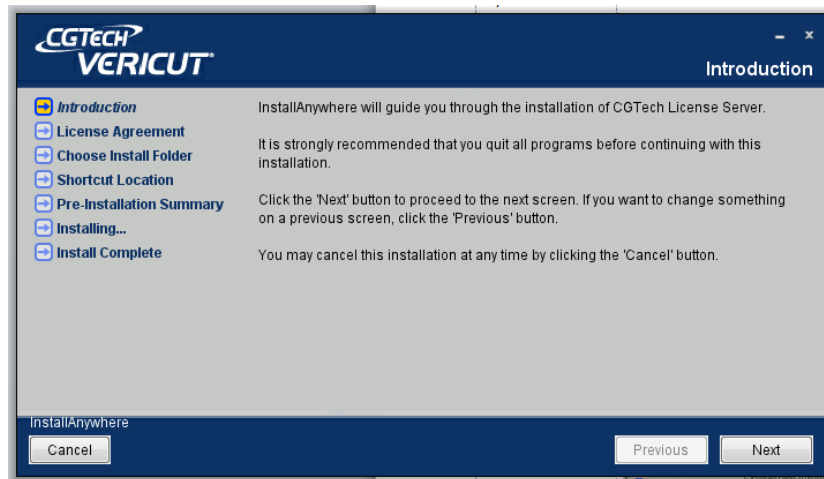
CGTECH
VERICUT

Introduction

Introduction
License Agreement
Choose Install Folder
Shortcut Location
Pre-Installation Summary
Installing...
Install Complete

InstallAnywhere will guide you through the installation of CGTech License Server.

It is strongly recommended that you quit all programs before continuing with this installation.

Click the 'Next' button to proceed to the next screen. If you want to change something on a previous screen, click the 'Previous' button.

You may cancel this installation at any time by clicking the 'Cancel' button.

InstallAnywhere

Cancel

Previous

Next